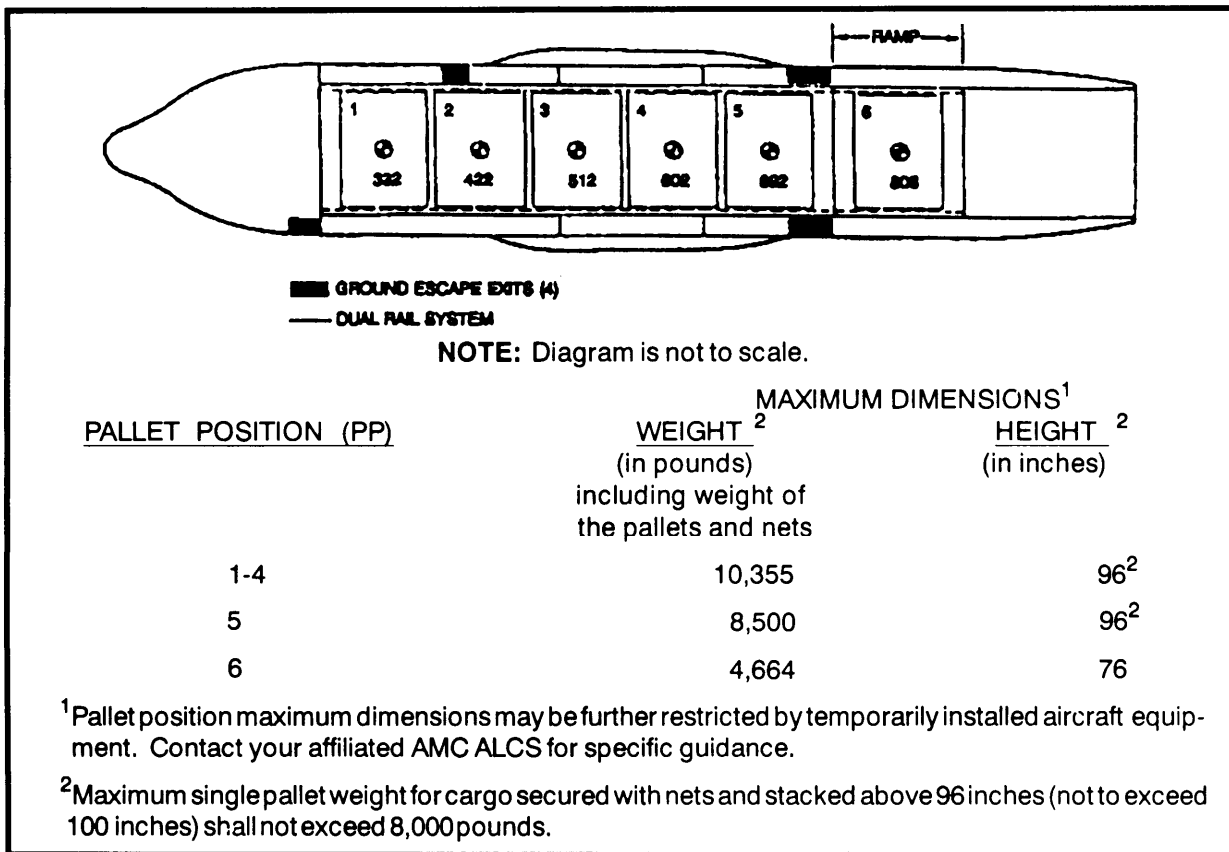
RAMP

1 322
2 422
3 512
4 602
5 692
6 808

GROUND ESCAPE EXITS (4)
DUAL RAIL SYSTEM

**NOTE:** Diagram is not to scale.

MAXIMUM DIMENSIONS$^1$

| PALLET POSITION (PP) | WEIGHT $^2$ (in pounds) including weight of the pallets and nets | HEIGHT $^2$ (in inches) |
|---|---|---|
| 1-4 | 10,355 | $96^2$ |
| 5 | 8,500 | $96^2$ |
| 6 | 4,664 | 76 |

$^1$Pallet position maximum dimensions may be further restricted by temporarily installed aircraft equipment. Contact your affiliated AMC ALCS for specific guidance.

$^2$Maximum single pallet weight for cargo secured with nets and stacked above 96 inches (not to exceed 100 inches) shall not exceed 8,000 pounds.